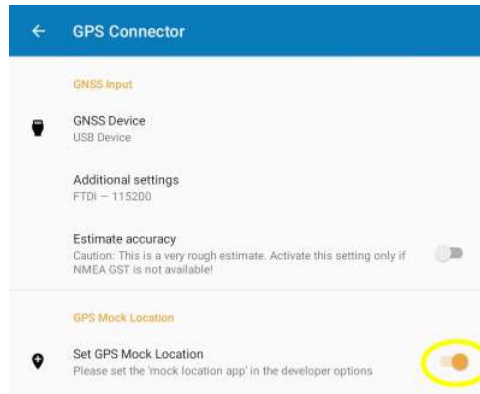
GPS Connector

GNSS Input

GNSS Device
USB Device

Additional settings
FTDI — 115200

Estimate accuracy
Caution: This is a very rough estimate. Activate this setting only if NMEA GST is not available!

GPS Mock Location

Set GPS Mock Location
Please set the 'mock location app' in the developer options